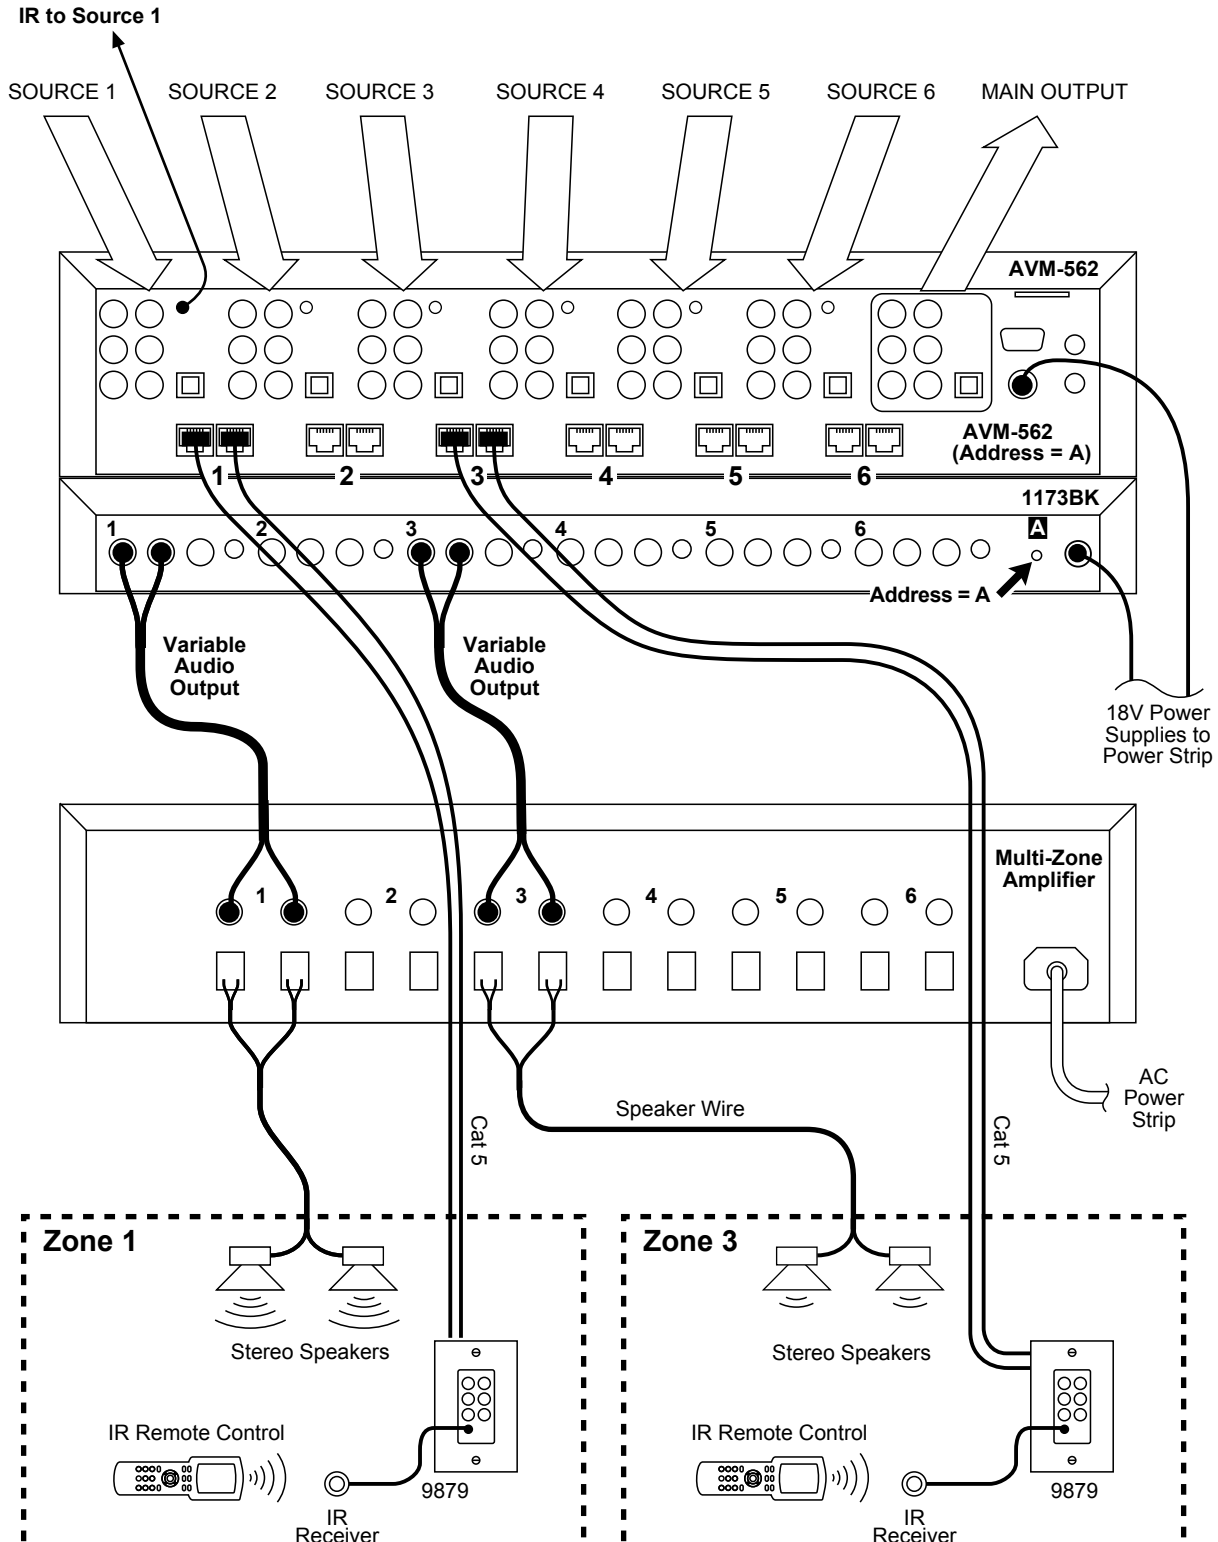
IR to Source 1

SOURCE 1
SOURCE 2
SOURCE 3
SOURCE 4
SOURCE 5
SOURCE 6
MAIN OUTPUT

AVM-562

AVM-562
(Address = A)

1
2
3
4
5
6

1173BK

1
2
3
4
5
6
A

Address = A

Variable Audio Output

Variable Audio Output

18V Power Supplies to Power Strip

Multi-Zone Amplifier

1
2
3
4
5
6

AC Power Strip

Speaker Wire

Cat 5

Cat 5

Zone 1

Stereo Speakers

IR Remote Control

IR Receiver

9879

Zone 3

Stereo Speakers

IR Remote Control

IR Receiver

9879